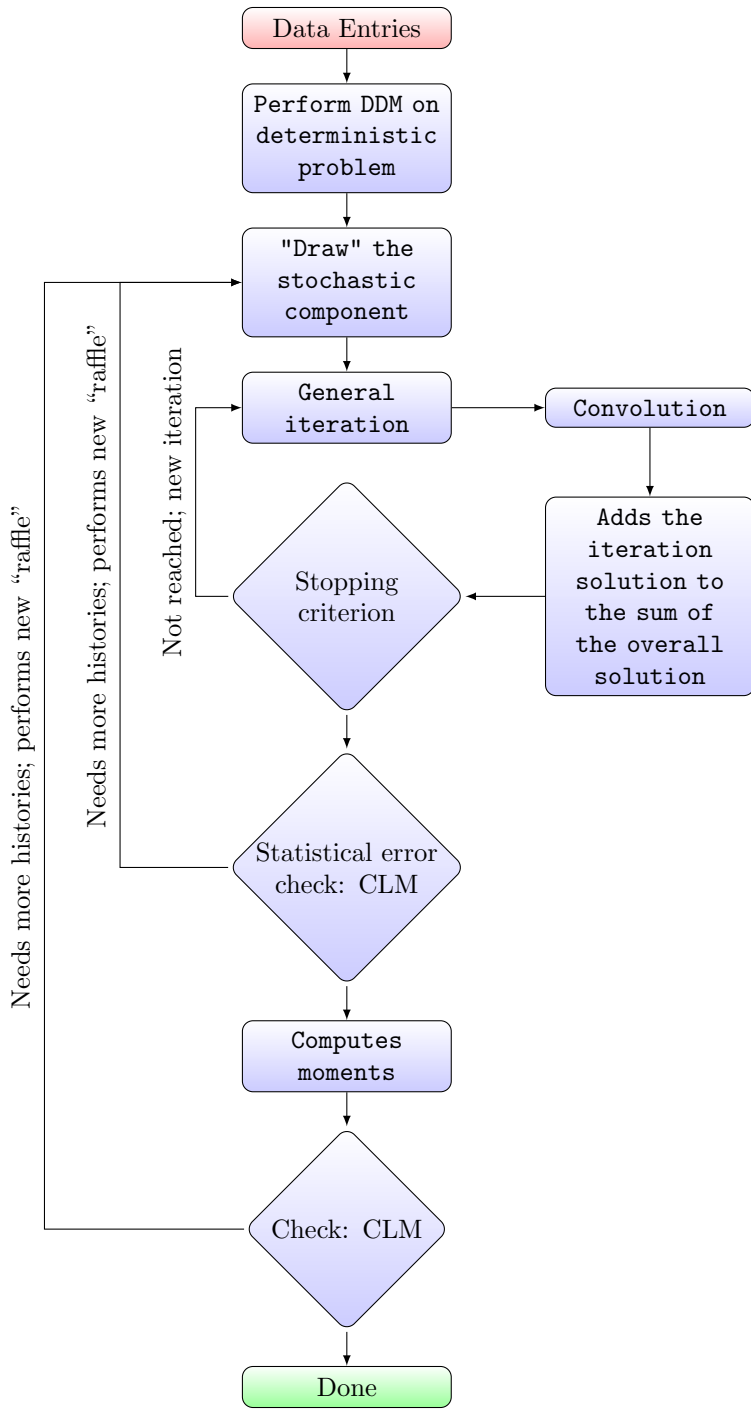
Data Entries

Perform DDM on deterministic problem

"Draw" the stochastic component

General iteration

Convolution

Adds the iteration solution to the sum of the overall solution

Stopping criterion

Not reached; new iteration

Statistical error check: CLM

Needs more histories; performs new “raffle”

Computes moments

Check: CLM

Needs more histories; performs new “raffle”

Done